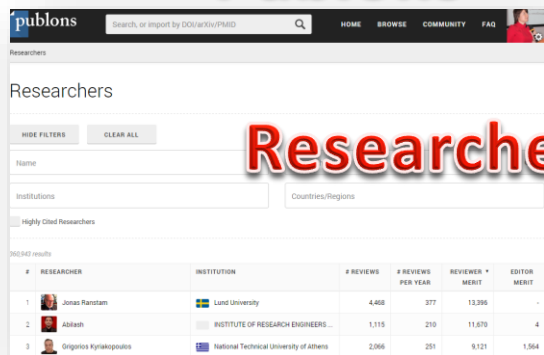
publons

Search, or import by DOI/arXiv/PMID

HOME BROWSE COMMUNITY FAQ

Researchers

Researchers

HIDE FILTERS CLEAR ALL

Researche

Name

Institutions

Countries/Regions

Highly Cited Researchers

360,943 results

| # | RESEARCHER | INSTITUTION | # REVIEWS | # REVIEWS PER YEAR | REVIEWER MERIT | EDITOR MERIT |
|---|---|---|---|---|---|---|
| 1 | Jonas Ranstam | Lund University | 4,468 | 377 | 13,396 | - |
| 2 | Abilash | INSTITUTE OF RESEARCH ENGINEERS... | 1,115 | 210 | 11,670 | 4 |
| 3 | Grigorios Kyriakopoulos | National Technical University of Athens | 2,066 | 251 | 9,121 | 1,564 |